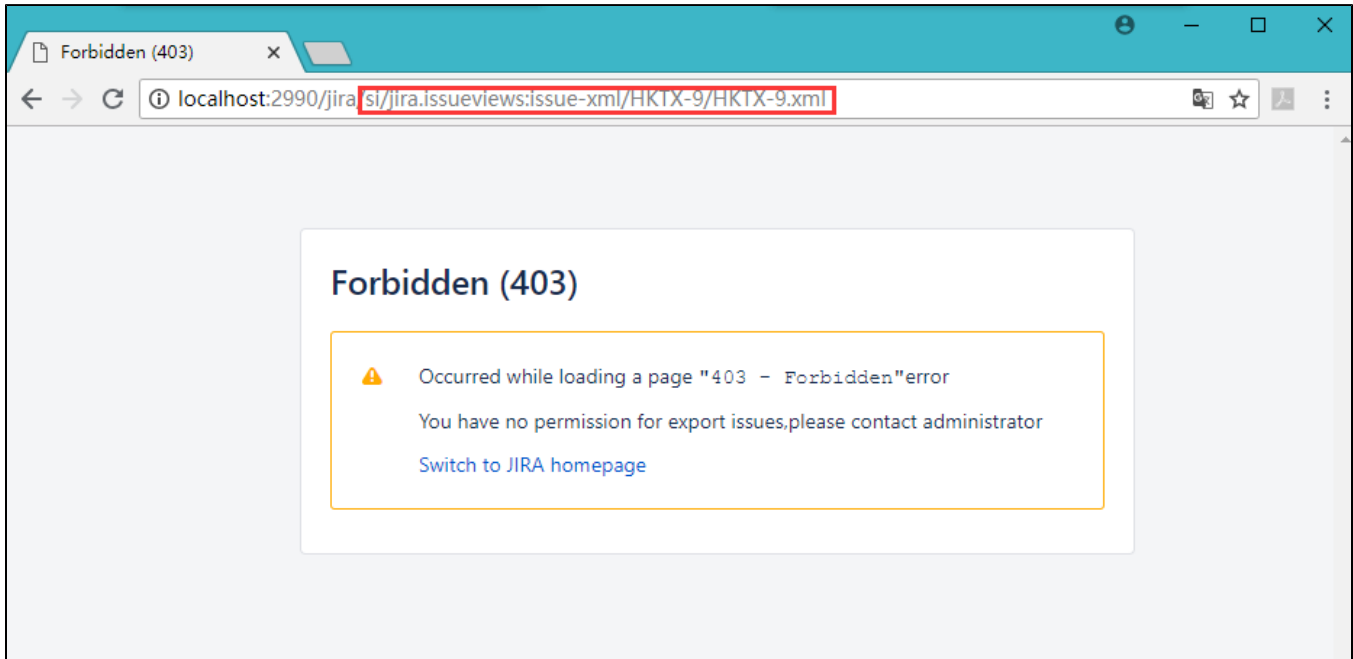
Forbidden (403)

localhost:2990/jira/si/jira.issueviews:issue-xml/HKTX-9/HKTX-9.xml

Forbidden (403)

Occurred while loading a page "403 - Forbidden"error

You have no permission for export issues,please contact administrator

Switch to JIRA homepage